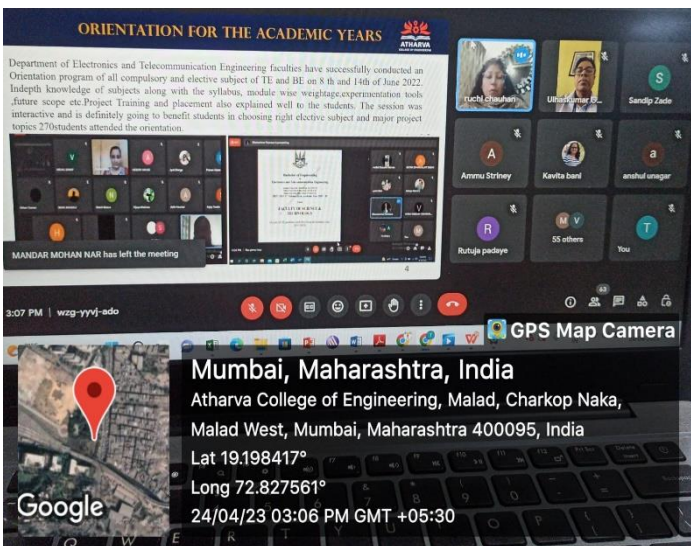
ORIENTATION FOR THE ACADEMIC YEARS

ATHARVA

Department of Electronics and Telecommunication Engineering faculties have successfully conducted an Orientation program of all compulsory and elective subject of TE and BE on 8 th and 14th of June 2022. Indepth knowledge of subjects along with the syllabus, module wise weightage,experimentation tools ,future scope etc.Project Training and placement also explained well to the students. The session was interactive and is definitely going to benefit students in choosing right elective subject and major project topics 270students attended the orientation.

MANDAR MOHAN NAR has left the meeting

4

ruchi chauhan

Ulhaskumar G...

Sandip Zade

Ammu Striney

Kavita bani

anshul unagar

Rutuja padaye

55 others

You

3:07 PM | wzg-yyvj-ado

63

GPS Map Camera

Mumbai, Maharashtra, India

Atharva College of Engineering, Malad, Charkop Naka, Malad West, Mumbai, Maharashtra 400095, India

Lat 19.198417°

Long 72.827561°

24/04/23 03:06 PM GMT +05:30

Google